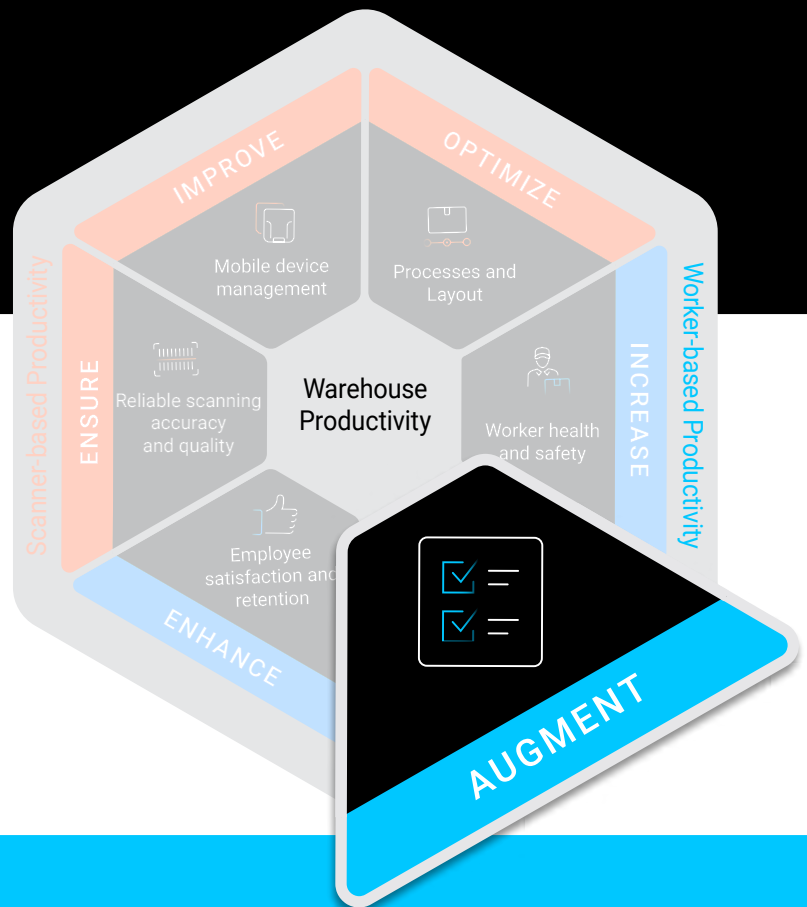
IMPROVE

OPTIMIZE

Mobile device management

Processes and Layout

Scanner-based Productivity

ENSURE

Reliable scanning accuracy and quality

Warehouse Productivity

INCREASE

Worker health and safety

Worker-based Productivity

Employee satisfaction and retention

ENHANCE

AUGMENT